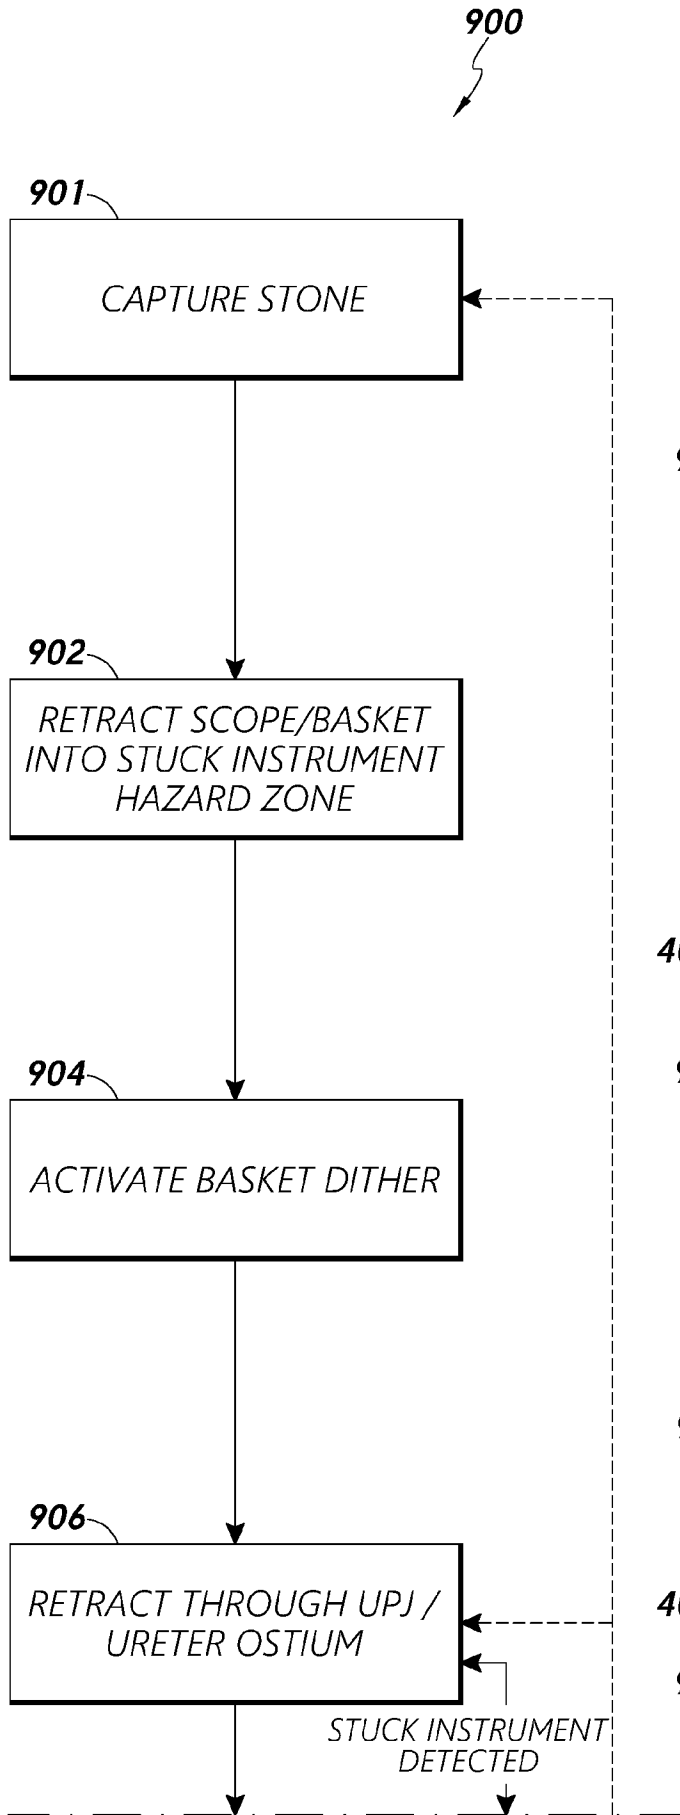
900

901

CAPTURE STONE

902

RETRACT SCOPE/BASKET INTO STUCK INSTRUMENT HAZARD ZONE

904

ACTIVATE BASKET DITHER

906

RETRACT THROUGH UPJ / URETER OSTIUM

STUCK INSTRUMENT DETECTED

9

40

9

9

40

9